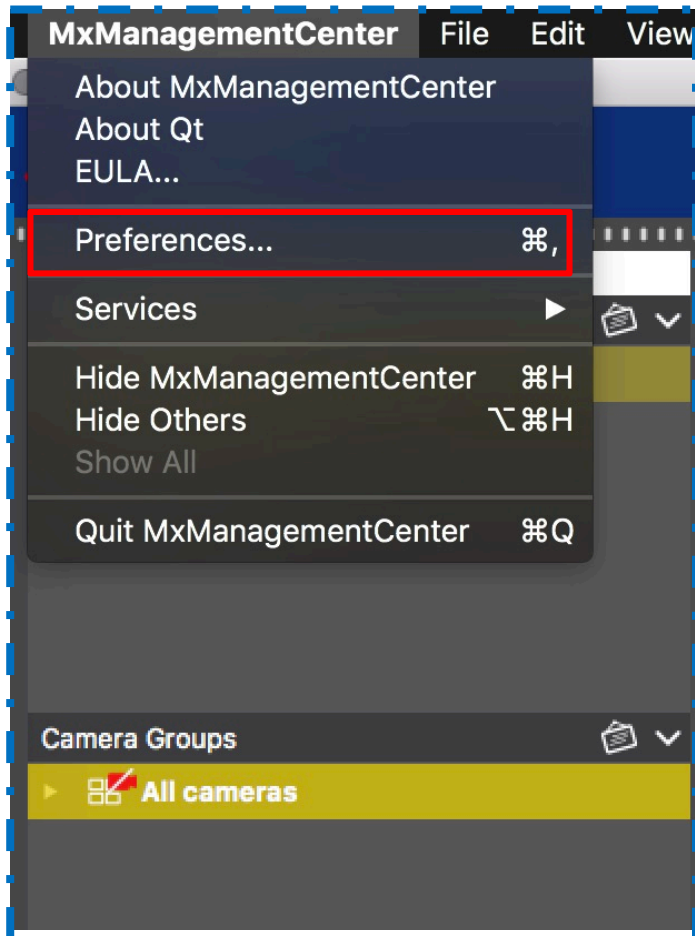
MxManagementCenter File Edit View

About MxManagementCenter
About Qt
EULA...

Preferences... ⌘,

Services ▶

Hide MxManagementCenter ⌘H
Hide Others ⌥⌘H
Show All

Quit MxManagementCenter ⌘Q

Camera Groups

All cameras